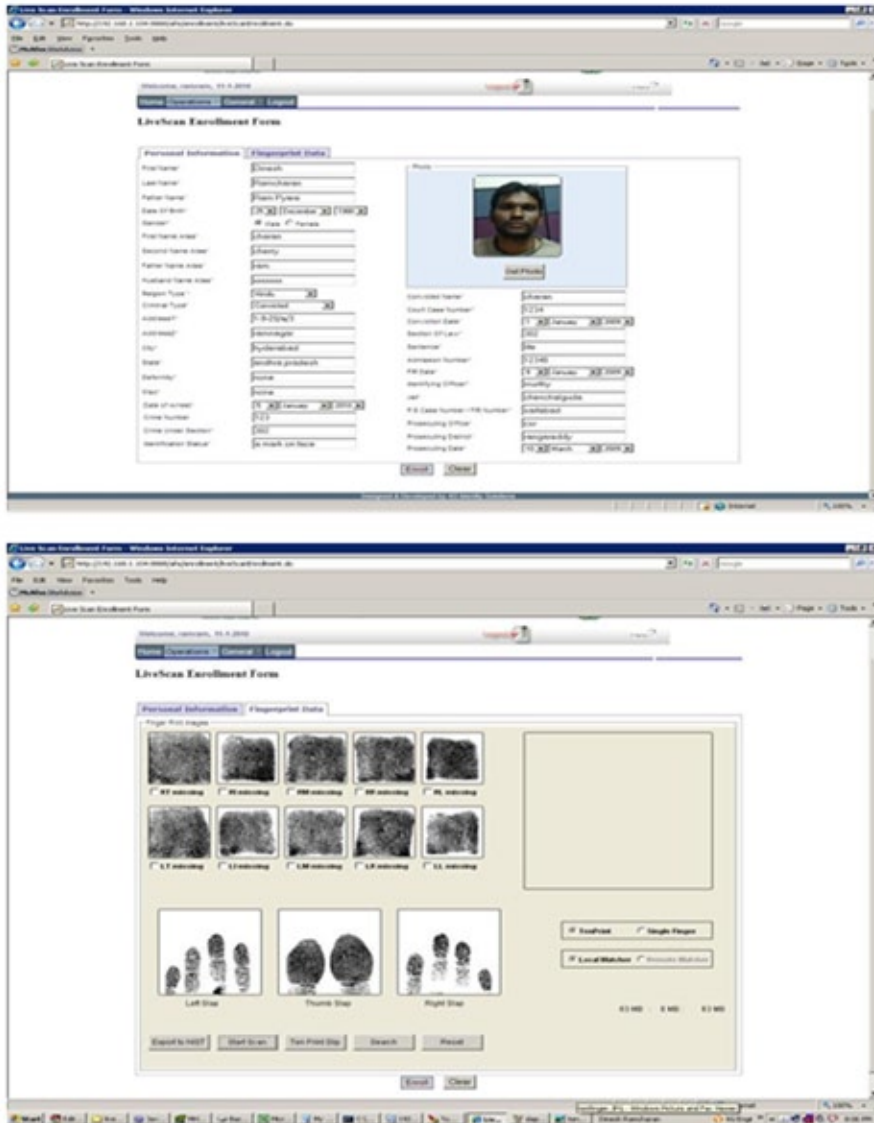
LiveScan Enrollment Form

Personal Information | Fingerprint Data

First Name* Dinesh
Last Name* Ramcharan
Father Name* Ram Pyare
Date Of Birth*
Gender* Male Female
First Name Alias* charan
Second Name Alias* cherry
Father Name Alias* ram
Husband Name Alias*
Religion Type* Hindu
Criminal Type* Convicted
Address1* 7-9-23/a/3
Address2* Himmatgar
City* hyderabad
State* andhra pradesh
Deformity* none
Flaw* none
Date of Arrest*
Crime Number 123
Crime Under Section* 302
Identification Status* a mark on face

Photo
Get Photo

Convicted Name* charan
Court Case Number* 1234
Conviction Date* January 2009
Section Of Law* 302
Sentence* life
Admission Number* 12345
FIR Date* January 2009
Identifying Officer* murthy
Jail* chanchalguda
P.S Case Number / FIR Number* saifabad
Prosecuting Officer* dsr
Prosecuting District* rangareddy
Prosecuting Date* March 2009

Enroll Clear

LiveScan Enrollment Form

Personal Information | Fingerprint Data

Finger Print Images
RT missing RI missing RM missing RR missing RL missing
LT missing LI missing LM missing LR missing LL missing

Left Slap Thumb Slap Right Slap

TenPrint Single Finger
Local Matcher Remote Matcher

Export to NIST Start Scan Ten Print Slip Search Reset

Enroll Clear